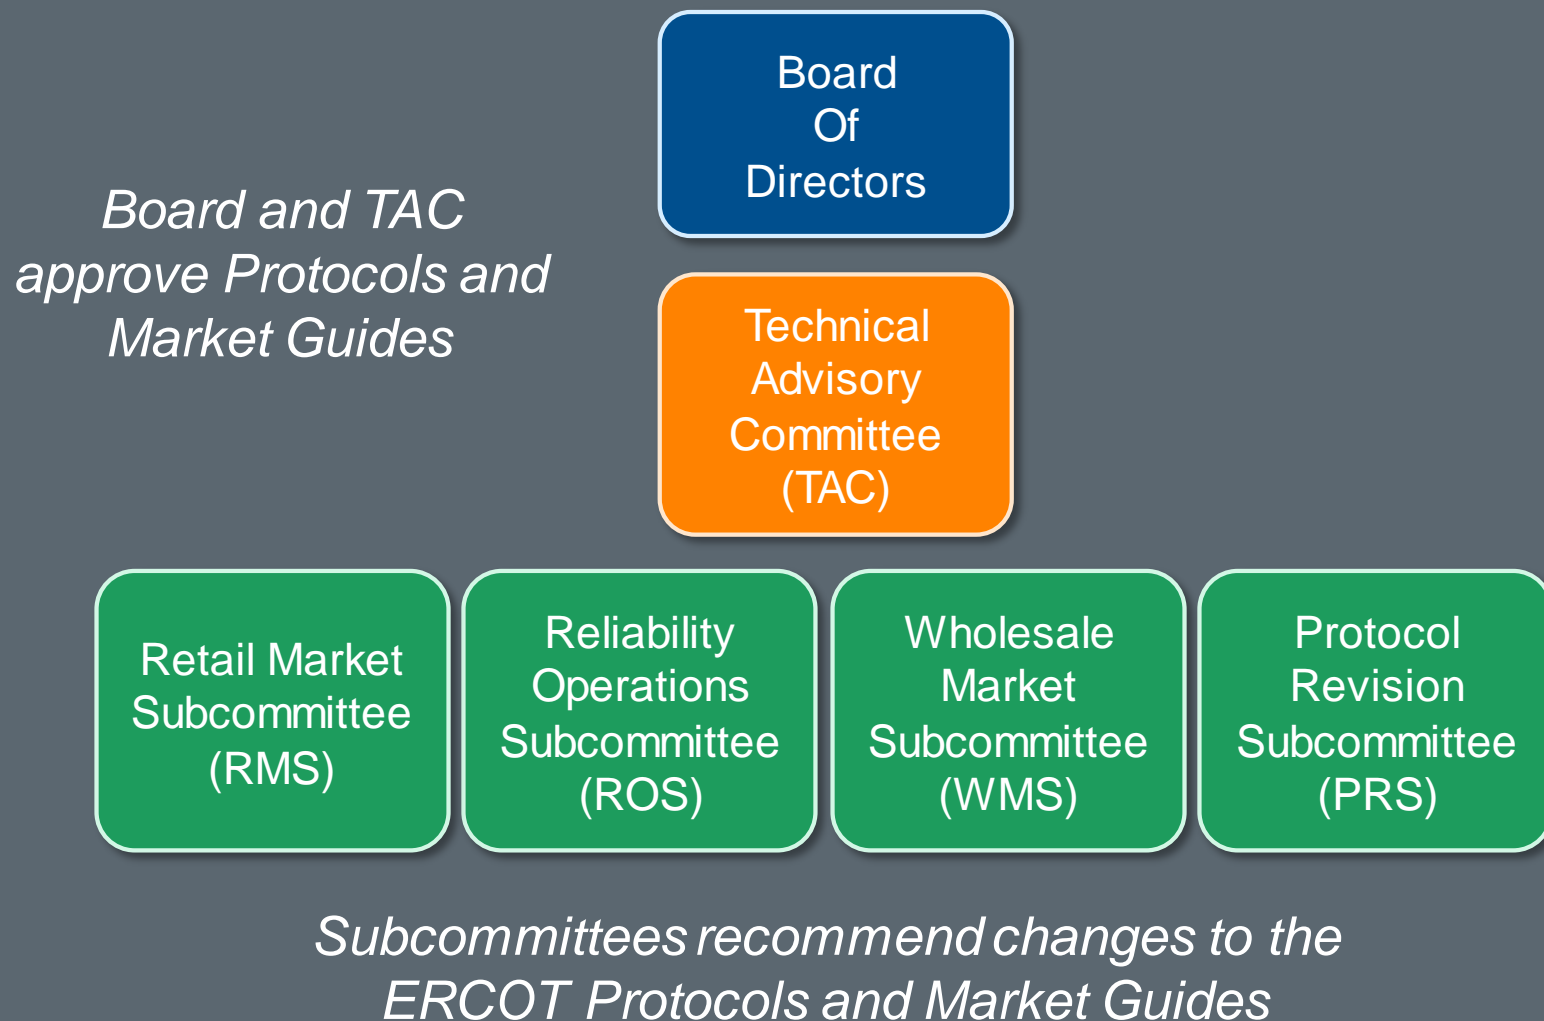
Board and TAC approve Protocols and Market Guides

Board Of Directors

Technical Advisory Committee (TAC)

Retail Market Subcommittee (RMS)

Reliability Operations Subcommittee (ROS)

Wholesale Market Subcommittee (WMS)

Protocol Revision Subcommittee (PRS)

Subcommittees recommend changes to the ERCOT Protocols and Market Guides